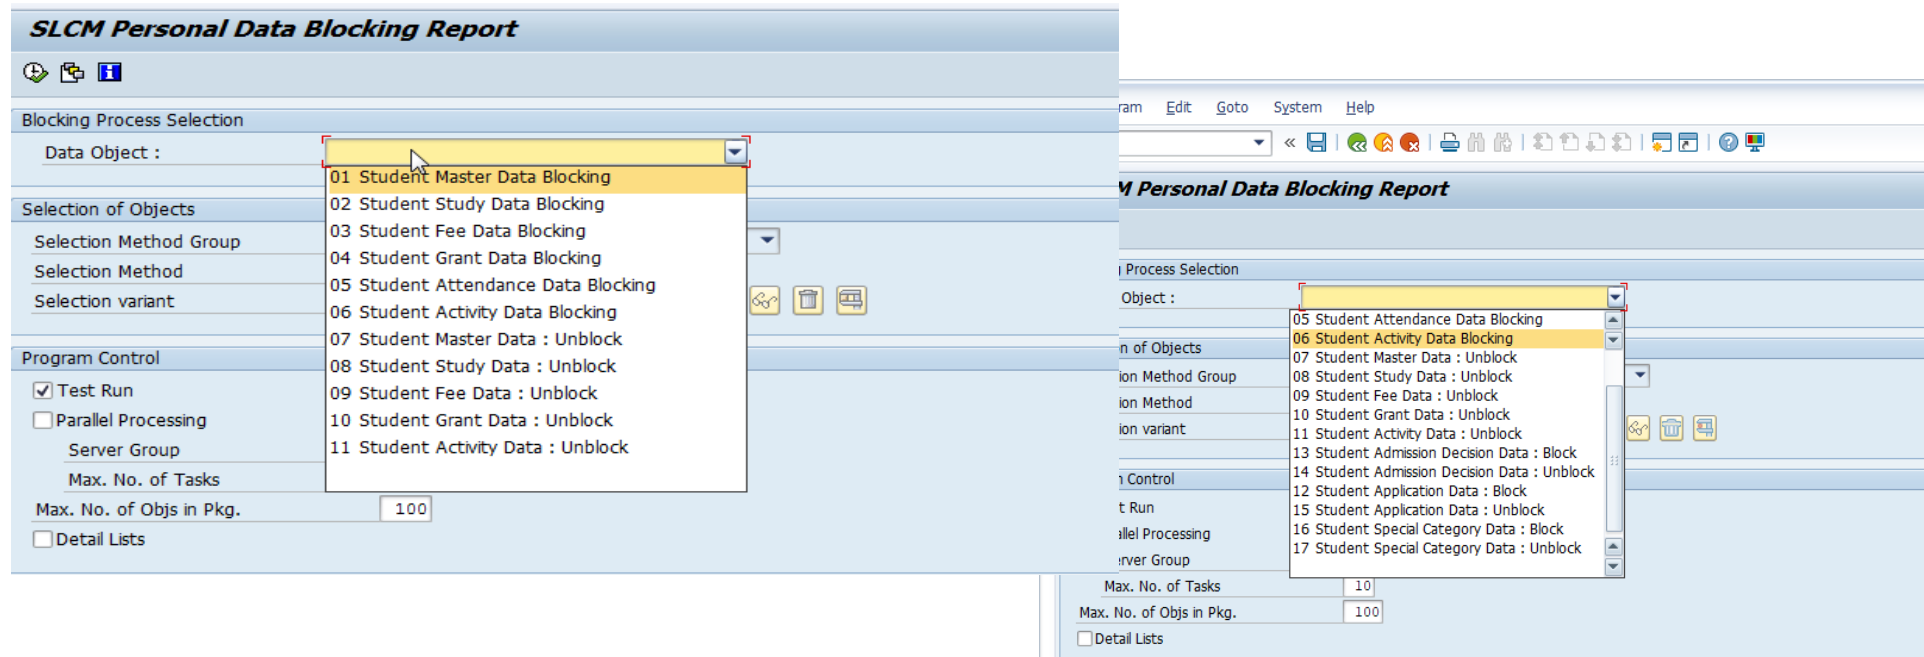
SLCM Personal Data Blocking Report

Blocking Process Selection

Data Object :

01 Student Master Data Blocking
02 Student Study Data Blocking
03 Student Fee Data Blocking
04 Student Grant Data Blocking
05 Student Attendance Data Blocking
06 Student Activity Data Blocking
07 Student Master Data : Unblock
08 Student Study Data : Unblock
09 Student Fee Data : Unblock
10 Student Grant Data : Unblock
11 Student Activity Data : Unblock

Selection of Objects

Selection Method Group
Selection Method
Selection variant

Program Control

Test Run
Parallel Processing
Server Group
Max. No. of Tasks
Max. No. of Objs in Pkg. 100
Detail Lists

ram Edit Goto System Help

M Personal Data Blocking Report

Process Selection

Object :

05 Student Attendance Data Blocking
06 Student Activity Data Blocking
07 Student Master Data : Unblock
08 Student Study Data : Unblock
09 Student Fee Data : Unblock
10 Student Grant Data : Unblock
11 Student Activity Data : Unblock
13 Student Admission Decision Data : Block
14 Student Admission Decision Data : Unblock
12 Student Application Data : Block
15 Student Application Data : Unblock
16 Student Special Category Data : Block
17 Student Special Category Data : Unblock

n of Objects
ion Method Group
ion Method
ion variant

Control
t Run
llel Processing
rver Group
Max. No. of Tasks 10
Max. No. of Objs in Pkg. 100
Detail Lists